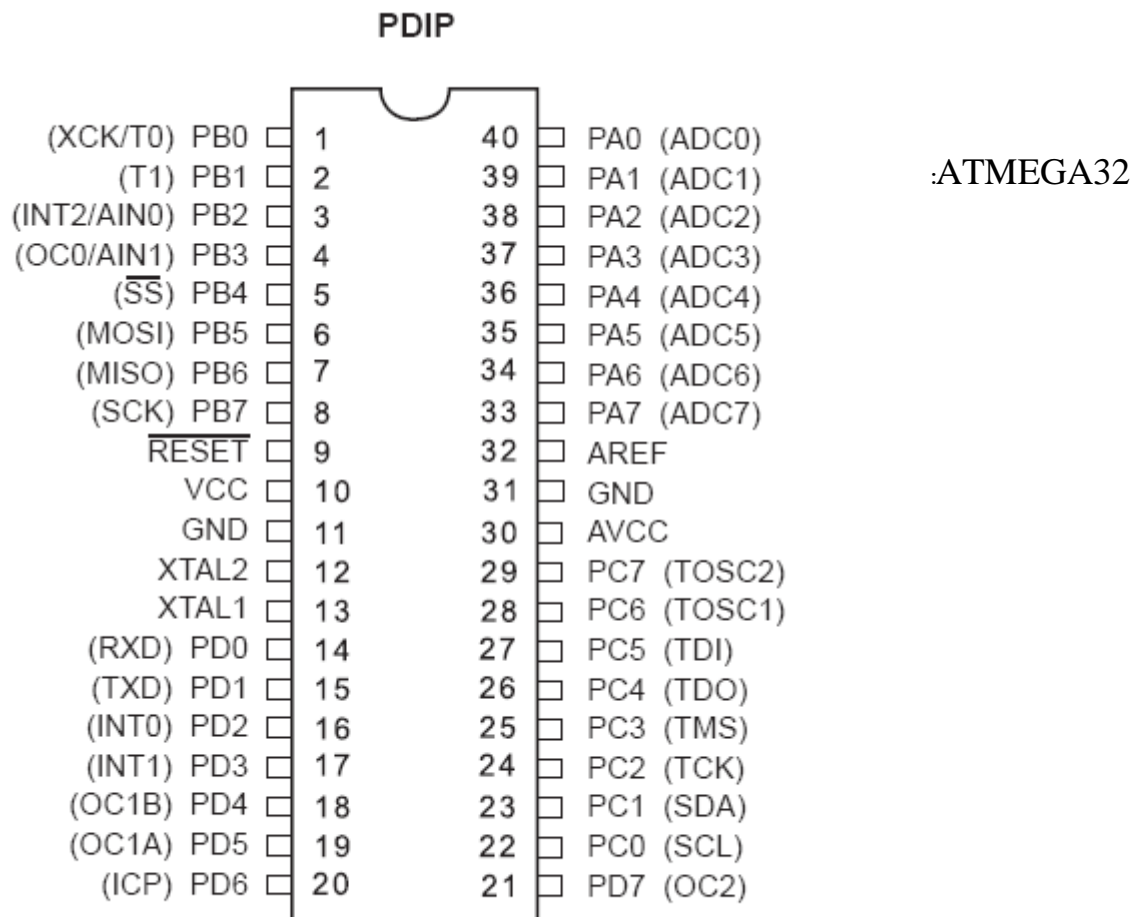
PDIP

| | | | |
|---|---|---|---|
| (XCK/T0) PB0 | 1 | 40 | PA0 (ADC0) |
| (T1) PB1 | 2 | 39 | PA1 (ADC1) |
| (INT2/AIN0) PB2 | 3 | 38 | PA2 (ADC2) |
| (OC0/AIN1) PB3 | 4 | 37 | PA3 (ADC3) |
| ($\overline{SS}$) PB4 | 5 | 36 | PA4 (ADC4) |
| (MOSI) PB5 | 6 | 35 | PA5 (ADC5) |
| (MISO) PB6 | 7 | 34 | PA6 (ADC6) |
| (SCK) PB7 | 8 | 33 | PA7 (ADC7) |
| $\overline{RESET}$ | 9 | 32 | AREF |
| VCC | 10 | 31 | GND |
| GND | 11 | 30 | AVCC |
| XTAL2 | 12 | 29 | PC7 (TOSC2) |
| XTAL1 | 13 | 28 | PC6 (TOSC1) |
| (RXD) PD0 | 14 | 27 | PC5 (TDI) |
| (TXD) PD1 | 15 | 26 | PC4 (TDO) |
| (INT0) PD2 | 16 | 25 | PC3 (TMS) |
| (INT1) PD3 | 17 | 24 | PC2 (TCK) |
| (OC1B) PD4 | 18 | 23 | PC1 (SDA) |
| (OC1A) PD5 | 19 | 22 | PC0 (SCL) |
| (ICP) PD6 | 20 | 21 | PD7 (OC2) |

:ATMEGA32